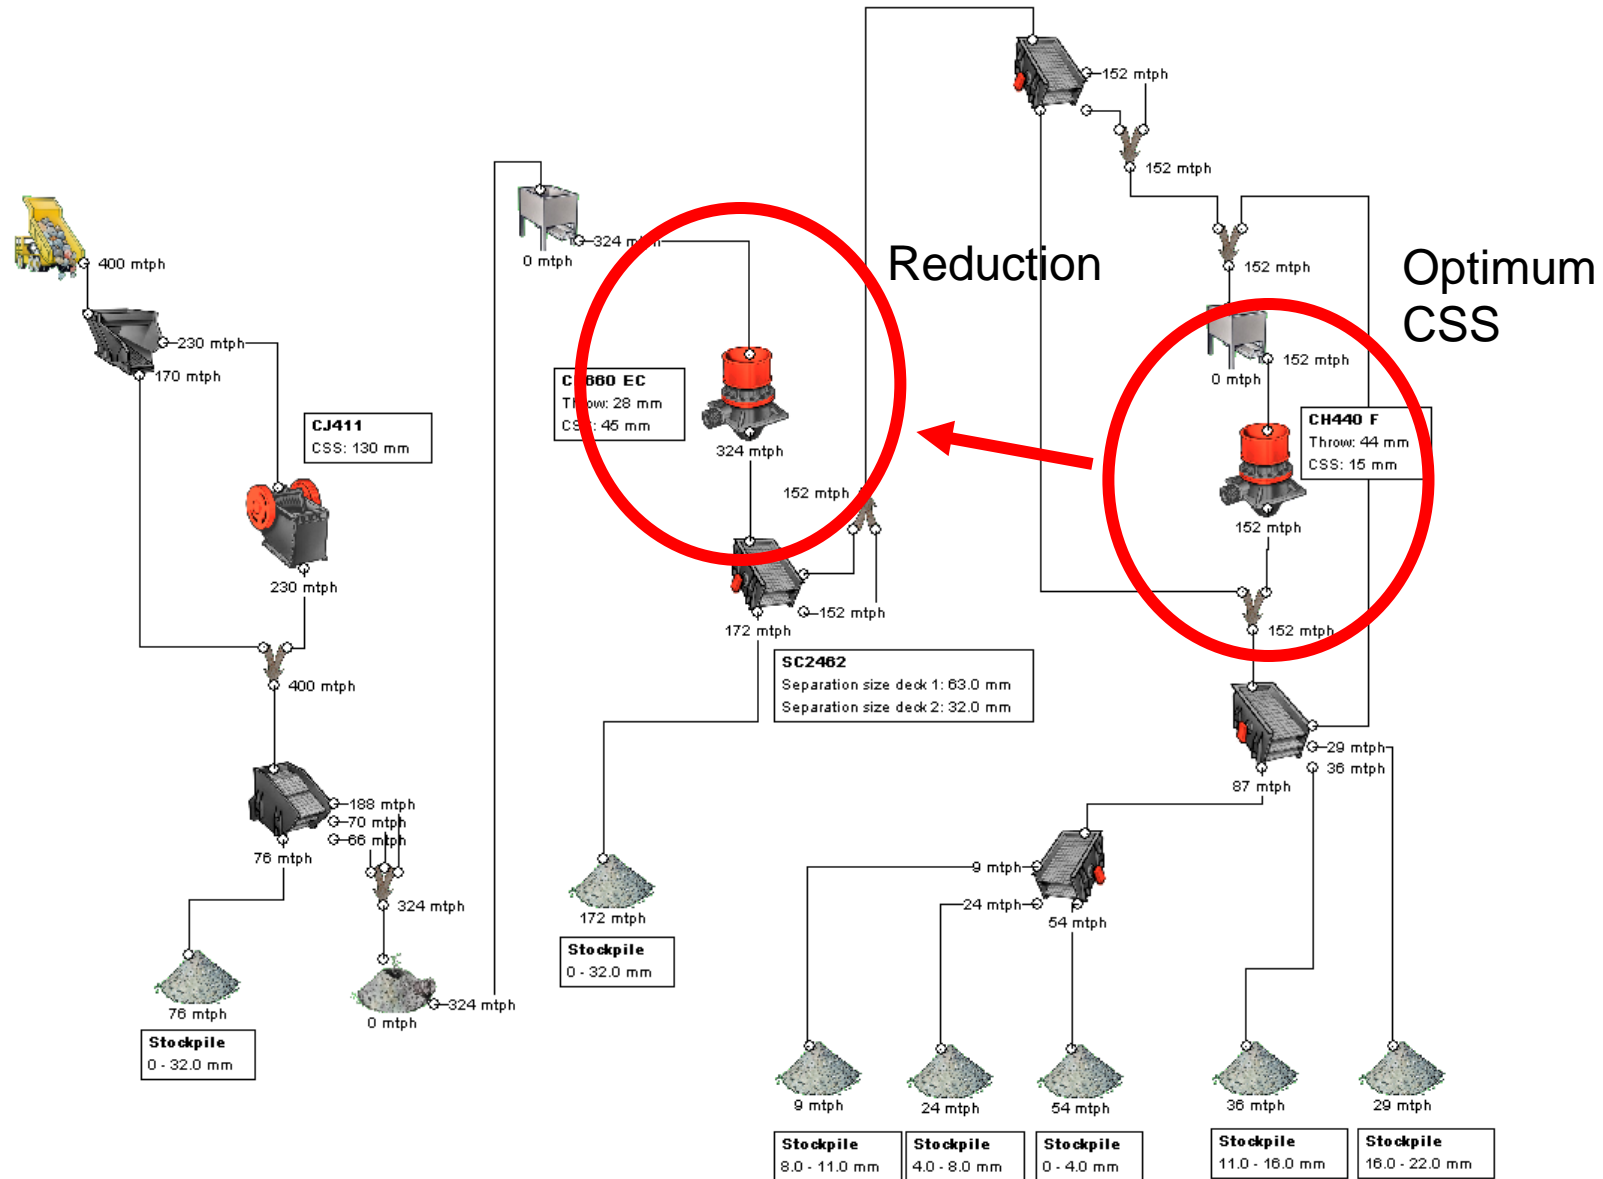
400 mtph

230 mtph

170 mtph

CJ411
CSS: 130 mm

230 mtph

400 mtph

188 mtph
70 mtph
66 mtph

76 mtph

324 mtph

76 mtph

Stockpile
0 - 32.0 mm

0 mtph

324 mtph

324 m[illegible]

0 mtph

C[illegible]660 EC
Th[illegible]ow: 28 mm
CS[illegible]: 45 mm

324 mtph

Reduction

152 mtph

172 mtph

152 mtph

SC2462
Separation size deck 1: 63.0 mm
Separation size deck 2: 32.0 mm

172 mtph

Stockpile
0 - 32.0 mm

152 mtph

152 mtph

152 mtph

Optimum CSS

152 mtph

0 mtph

CH440 F
Throw: 44 mm
CSS: 15 mm

152 mtph

152 mtph

29 mtph

36 mtph

87 mtph

9 mtph

24 mtph

54 mtph

9 mtph

Stockpile
8.0 - 11.0 mm

24 mtph

Stockpile
4.0 - 8.0 mm

54 mtph

Stockpile
0 - 4.0 mm

36 mtph

Stockpile
11.0 - 16.0 mm

29 mtph

Stockpile
16.0 - 22.0 mm